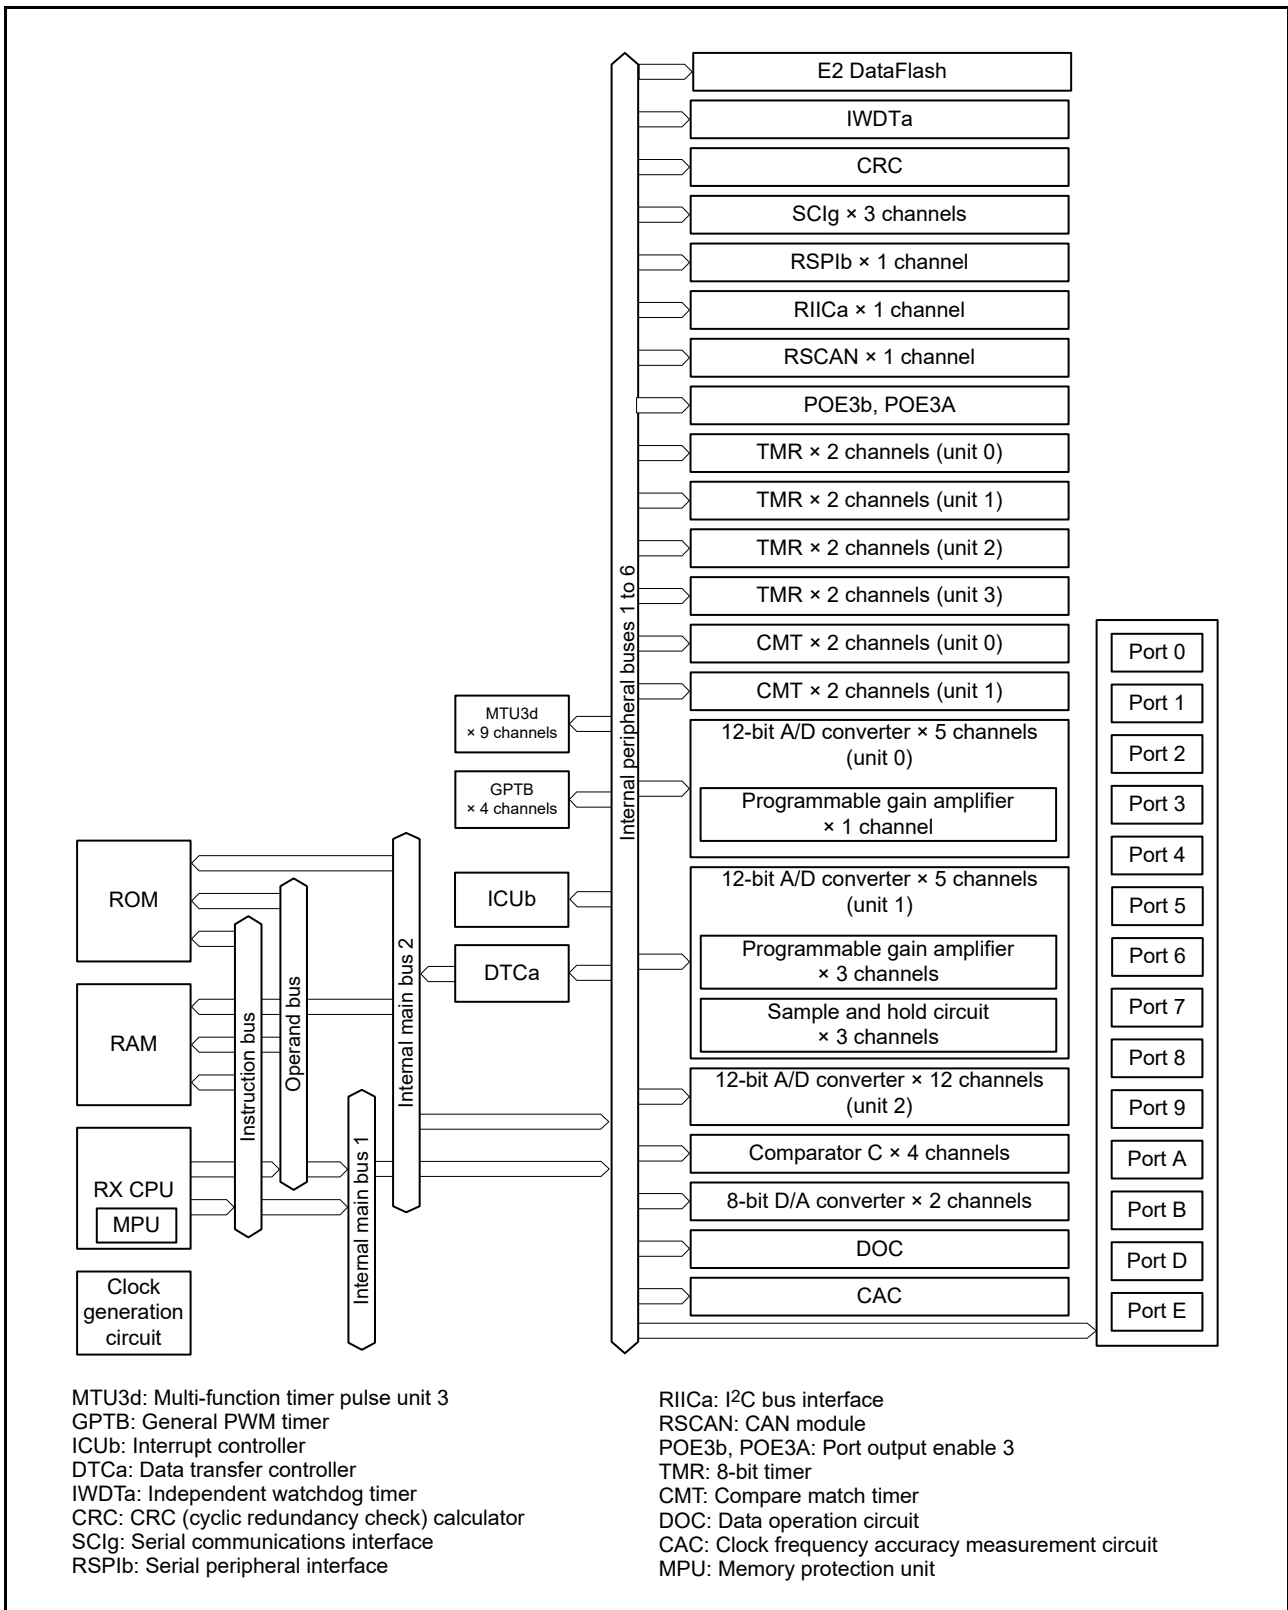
E2 DataFlash
IWDTa
CRC
SCIg × 3 channels
RSPIb × 1 channel
RIICa × 1 channel
RSCAN × 1 channel
POE3b, POE3A
TMR × 2 channels (unit 0)
TMR × 2 channels (unit 1)
TMR × 2 channels (unit 2)
TMR × 2 channels (unit 3)
CMT × 2 channels (unit 0)
CMT × 2 channels (unit 1)
12-bit A/D converter × 5 channels (unit 0)
Programmable gain amplifier × 1 channel
12-bit A/D converter × 5 channels (unit 1)
Programmable gain amplifier × 3 channels
Sample and hold circuit × 3 channels
12-bit A/D converter × 12 channels (unit 2)
Comparator C × 4 channels
8-bit D/A converter × 2 channels
DOC
CAC

Port 0
Port 1
Port 2
Port 3
Port 4
Port 5
Port 6
Port 7
Port 8
Port 9
Port A
Port B
Port D
Port E

Internal peripheral buses 1 to 6
MTU3d × 9 channels
GPTB × 4 channels
ICUb
DTCa
ROM
RAM
RX CPU
MPU
Clock generation circuit
Instruction bus
Operand bus
Internal main bus 2
Internal main bus 1

MTU3d: Multi-function timer pulse unit 3
GPTB: General PWM timer
ICUb: Interrupt controller
DTCa: Data transfer controller
IWDTa: Independent watchdog timer
CRC: CRC (cyclic redundancy check) calculator
SCIg: Serial communications interface
RSPIb: Serial peripheral interface

RIICa: I$^2$C bus interface
RSCAN: CAN module
POE3b, POE3A: Port output enable 3
TMR: 8-bit timer
CMT: Compare match timer
DOC: Data operation circuit
CAC: Clock frequency accuracy measurement circuit
MPU: Memory protection unit